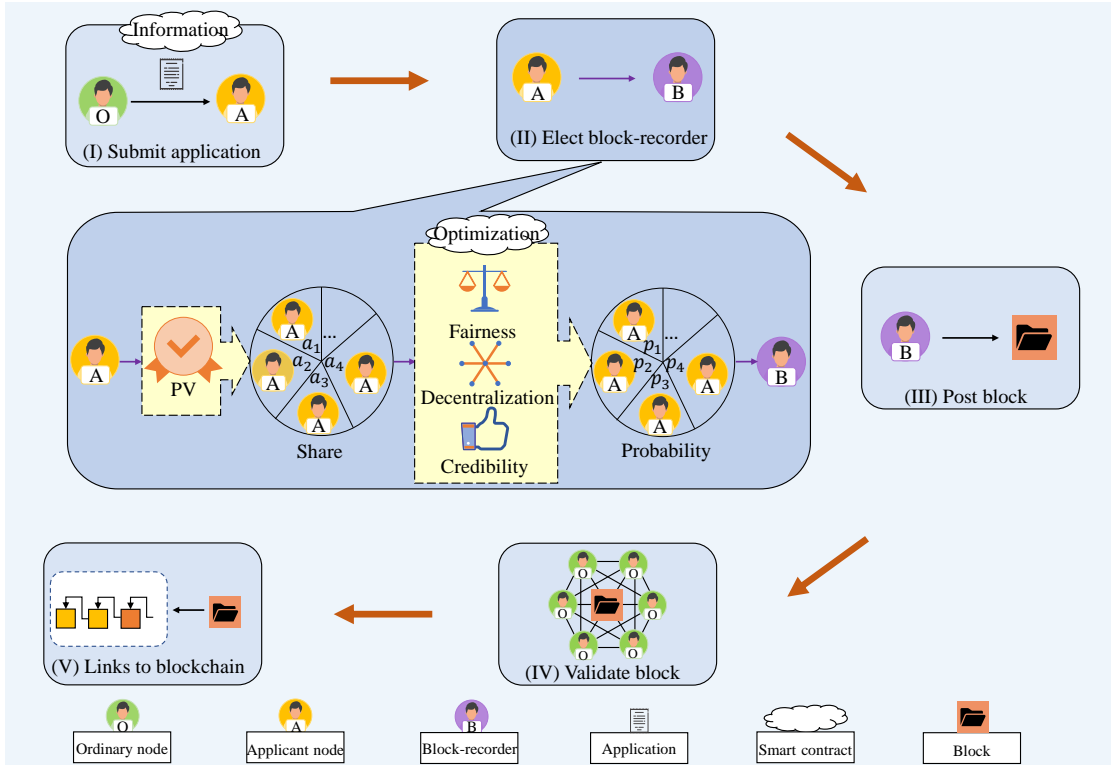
Information

O

A

(I) Submit application

A

B

(II) Elect block-recorder

Optimization

A

PV

A

...

$a_1$

A

$a_2$

$a_4$

A

$a_3$

A

Share

Fairness

Decentralization

Credibility

A

...

$p_1$

A

$p_2$

$p_4$

A

$p_3$

A

Probability

B

B

(III) Post block

(V) Links to blockchain

O

O

O

O

O

O

O

(IV) Validate block

O

Ordinary node

A

Applicant node

B

Block-recorder

Application

Smart contract

Block